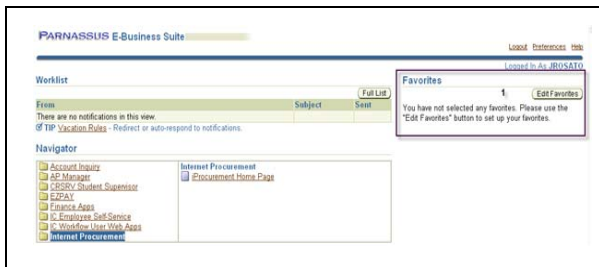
PARNASSUS E-Business Suite

Logout Preferences Help

Logged In As JROSATO

Worklist

Full List

| From | Subject | Sent |
|---|---|---|
| There are no notifications in this view. | | |

TIP Vacation Rules - Redirect or auto-respond to notifications.

Navigator

Account Inquiry
AP Manager
CRSRV Student Supervisor
EZPAY
Finance Apps
IC Employee Self-Service
IC Workflow User Web Apps
Internet Procurement

Internet Procurement
Procurement Home Page

Favorites

1

Edit Favorites

You have not selected any favorites. Please use the "Edit Favorites" button to set up your favorites.